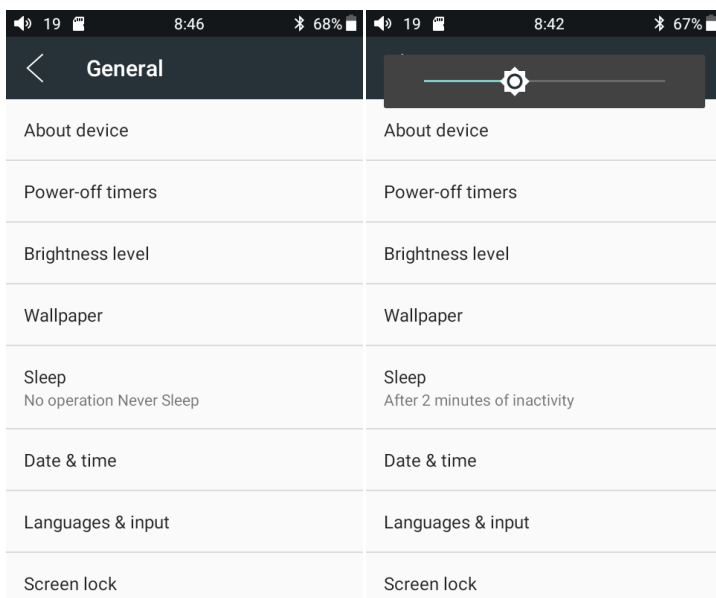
19 8:46 68%

General

About device

Power-off timers

Brightness level

Wallpaper

Sleep
No operation Never Sleep

Date & time

Languages & input

Screen lock

19 8:42 67%

About device

Power-off timers

Brightness level

Wallpaper

Sleep
After 2 minutes of inactivity

Date & time

Languages & input

Screen lock